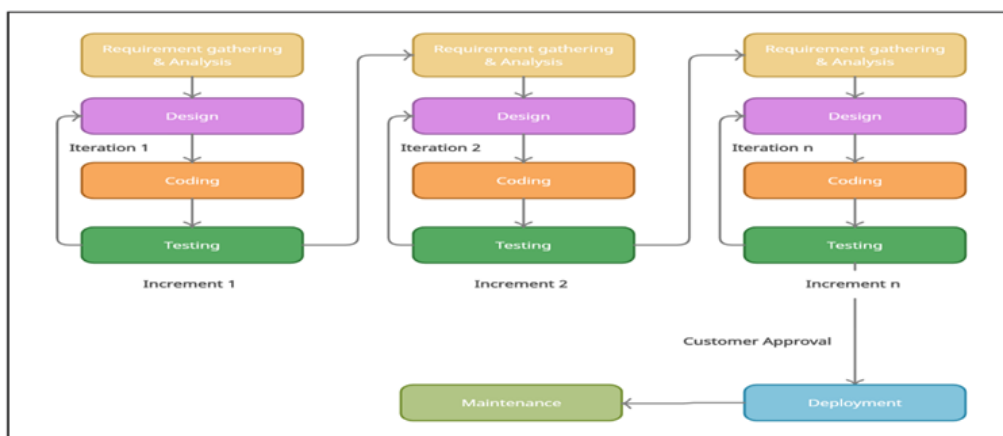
Requirement gathering & Analysis

Design

Iteration 1

Coding

Testing

Increment 1

Requirement gathering & Analysis

Design

Iteration 2

Coding

Testing

Increment 2

Requirement gathering & Analysis

Design

Iteration n

Coding

Testing

Increment n

Customer Approval

Deployment

Maintenance